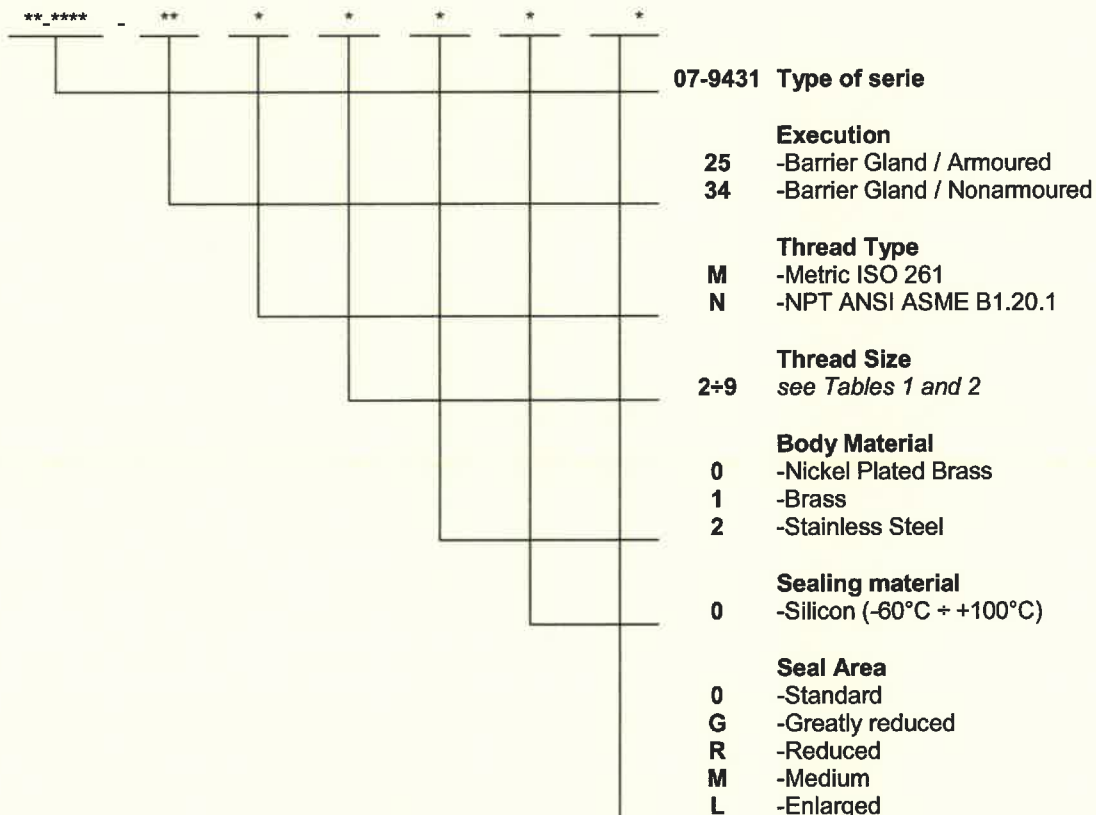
**-**** - ** * * * * *

07-9431 Type of serie

Execution
25 -Barrier Gland / Armoured
34 -Barrier Gland / Nonarmoured

Thread Type
M -Metric ISO 261
N -NPT ANSI ASME B1.20.1

Thread Size
2÷9 see Tables 1 and 2

Body Material
0 -Nickel Plated Brass
1 -Brass
2 -Stainless Steel

Sealing material
0 -Silicon (-60°C ÷ +100°C)

Seal Area
0 -Standard
G -Greatly reduced
R -Reduced
M -Medium
L -Enlarged